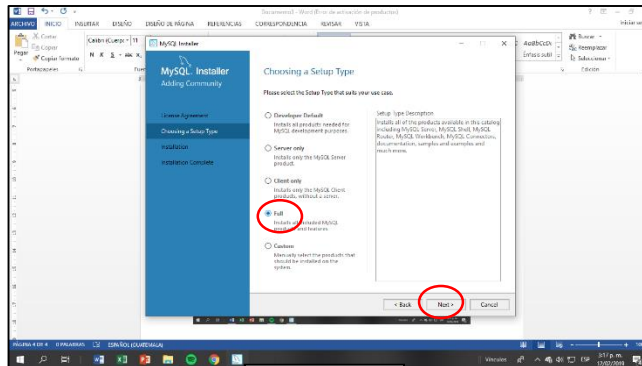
ARCHIVO INICIO INSERTAR DISEÑO DISEÑO DE PÁGINA REFERENCIAS CORRESPONDENCIA REVISAR VISTA

Documento1 - Word (Error de activación de productos)

Iniciar ses

Cortar
Copiar
Pegar
Copiar formato
Portapapeles

Calibri (Cuerp 11
N K S

AaBbCcDt
Énfasis sutil

Buscar
Reemplazar
Seleccionar
Edición

MySQL Installer

MySQL. Installer
Adding Community

License Agreement
Choosing a Setup Type
Installation
Installation Complete

Choosing a Setup Type

Please select the Setup Type that suits your use case.

Developer Default
Installs all products needed for MySQL development purposes.

Server only
Installs only the MySQL Server product.

Client only
Installs only the MySQL Client products, without a server.

Full
Installs all included MySQL products and features.

Custom
Manually select the products that should be installed on the system.

Setup Type Description
Installs all of the products available in this catalog including MySQL Server, MySQL Shell, MySQL Router, MySQL Workbench, MySQL Connectors, documentation, samples and examples and much more.

< Back
Next >
Cancel

PÁGINA 4 DE 4 0 PALABRAS ESPAÑOL (GUATEMALA)

Vínculos ESP 3:51 p. m. 12/02/2019